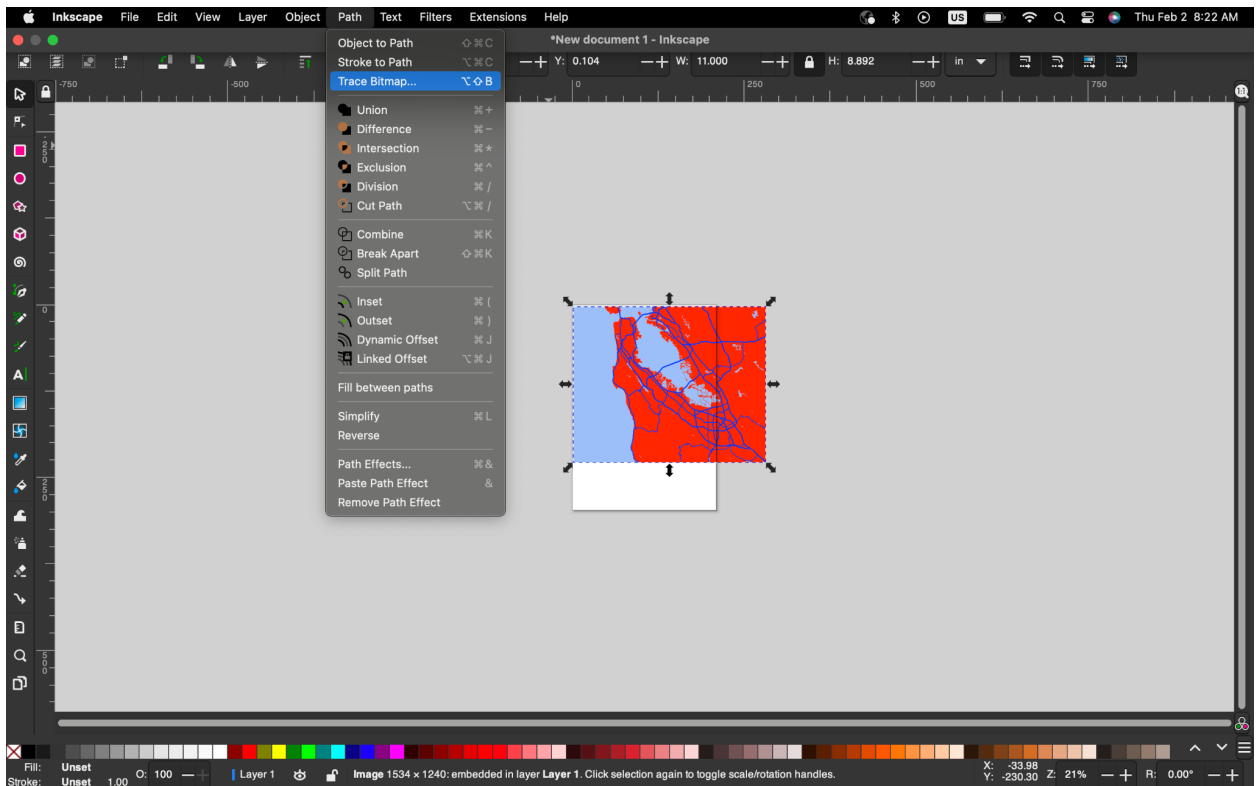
Inkscape File Edit View Layer Object Path Text Filters Extensions Help

US Thu Feb 2 8:22 AM

*New document 1 - Inkscape

Y: 0.104 W: 11.000 H: 8.892 in

-750 -500 0 250 500 750

Object to Path ⇧⌘C
Stroke to Path ⌥⌘C
Trace Bitmap... ⌥⇧B

Union ⌘+
Difference ⌘−
Intersection ⌘*
Exclusion ⌘^
Division ⌘/
Cut Path ⌥⌘/

Combine ⌘K
Break Apart ⇧⌘K
Split Path

Inset ⌘(
Outset ⌘)
Dynamic Offset ⌘J
Linked Offset ⌥⌘J

Fill between paths

Simplify ⌘L
Reverse

Path Effects... ⌘&
Paste Path Effect &
Remove Path Effect

Fill: Unset
Stroke: Unset 1.00
O: 100
Layer 1
Image 1534 × 1240: embedded in layer Layer 1. Click selection again to toggle scale/rotation handles.
X: -33.98
Y: -230.30
Z: 21%
R: 0.00°